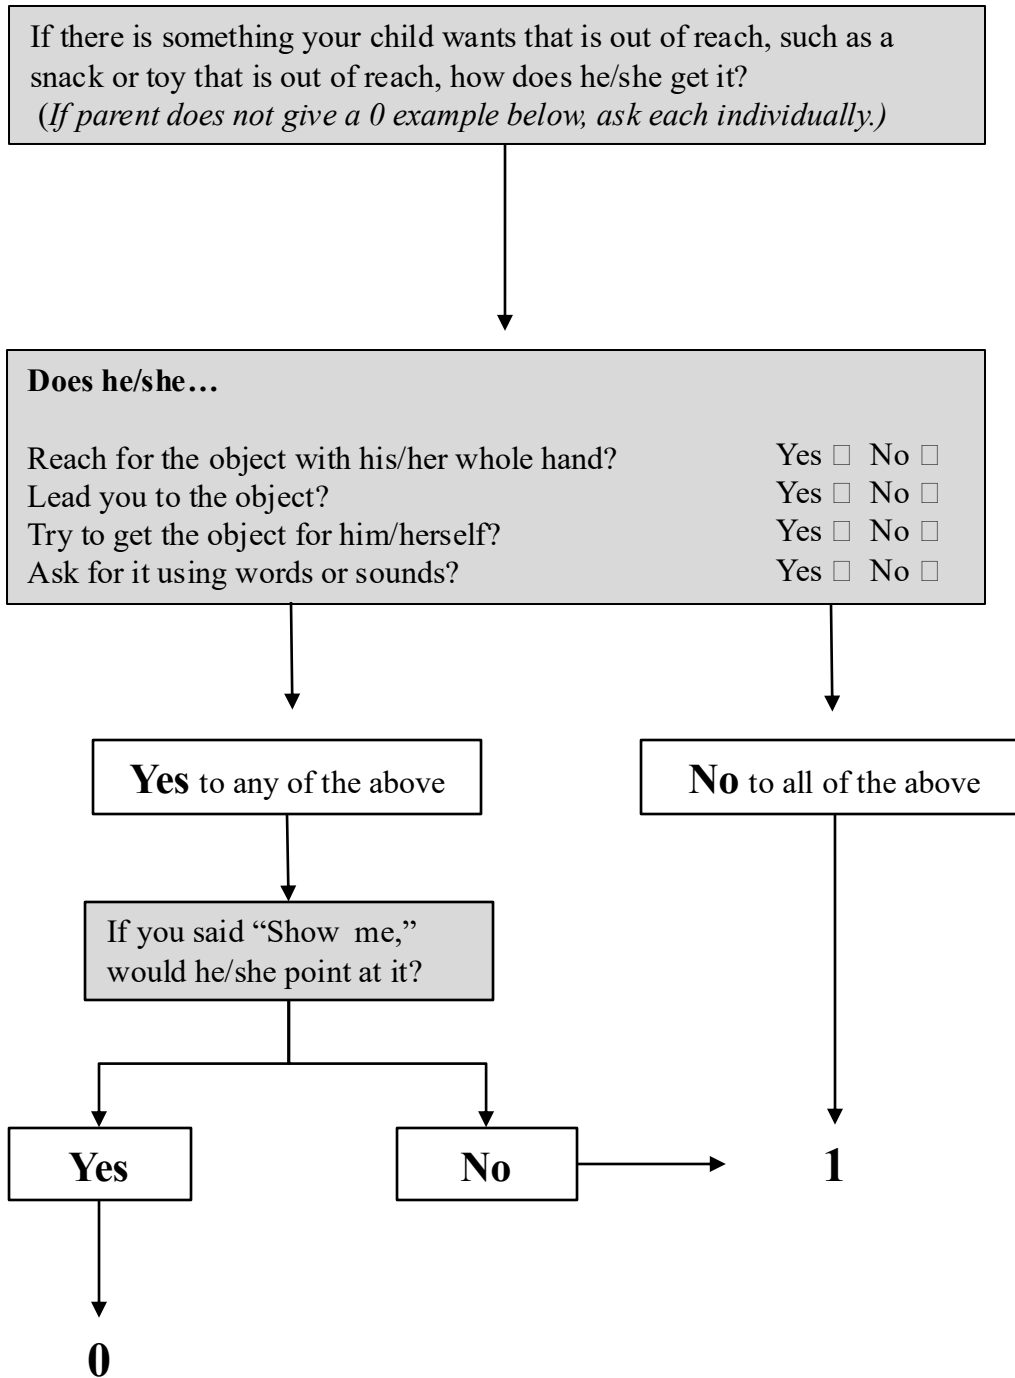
If there is something your child wants that is out of reach, such as a snack or toy that is out of reach, how does he/she get it?
(*If parent does not give a 0 example below, ask each individually.)*

**Does he/she…**

Reach for the object with his/her whole hand? Yes □ No □
Lead you to the object? Yes □ No □
Try to get the object for him/herself? Yes □ No □
Ask for it using words or sounds? Yes □ No □

**Yes** to any of the above

**No** to all of the above

If you said "Show me," would he/she point at it?

**Yes**

**No**

**1**

**0**